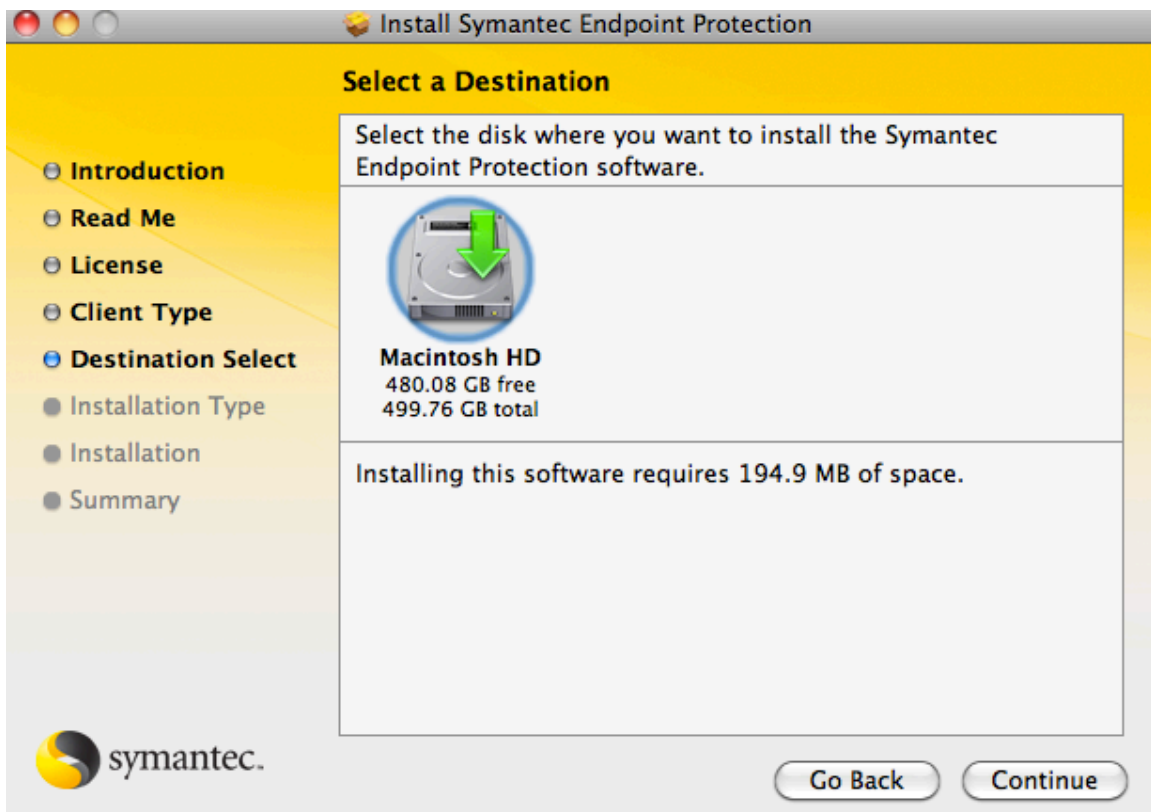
Install Symantec Endpoint Protection

Select a Destination

Introduction
Read Me
License
Client Type
Destination Select
Installation Type
Installation
Summary

Select the disk where you want to install the Symantec Endpoint Protection software.

Macintosh HD
480.08 GB free
499.76 GB total

Installing this software requires 194.9 MB of space.

symantec.

Go Back
Continue